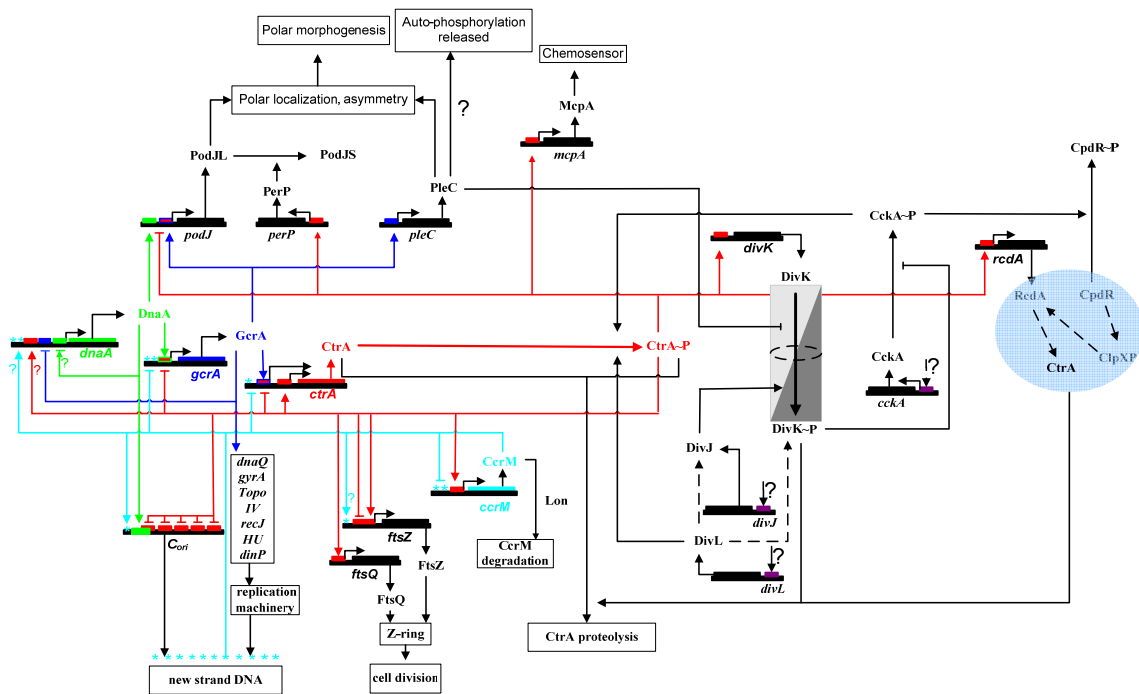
Polar morphogenesis

Auto-phosphorylation released

Chemosensor

McpA

Polar localization, asymmetry

?

mcpA

PodJL

PodJS

CpdR~P

PerP

PleC

CckA~P

podJ

perP

pleC

divK

rcdA

DivK

DnaA

GcrA

RcdA

CpdR

dnaA

gcrA

CtrA

CtrA~P

?

?

ctrA

CtrA

ClpXP

?

CckA

cckA

DivK~P

DivJ

?

dnaQ gyrA Topo IV recJ HU dinP

CcrM

?

Lon

ccrM

?

divJ

ftsZ

$C_{ori}$

CcrM degradation

DivL

ftsQ

FtsZ

?

replication machinery

divL

FtsQ

Z-ring

CtrA proteolysis

new strand DNA

cell division